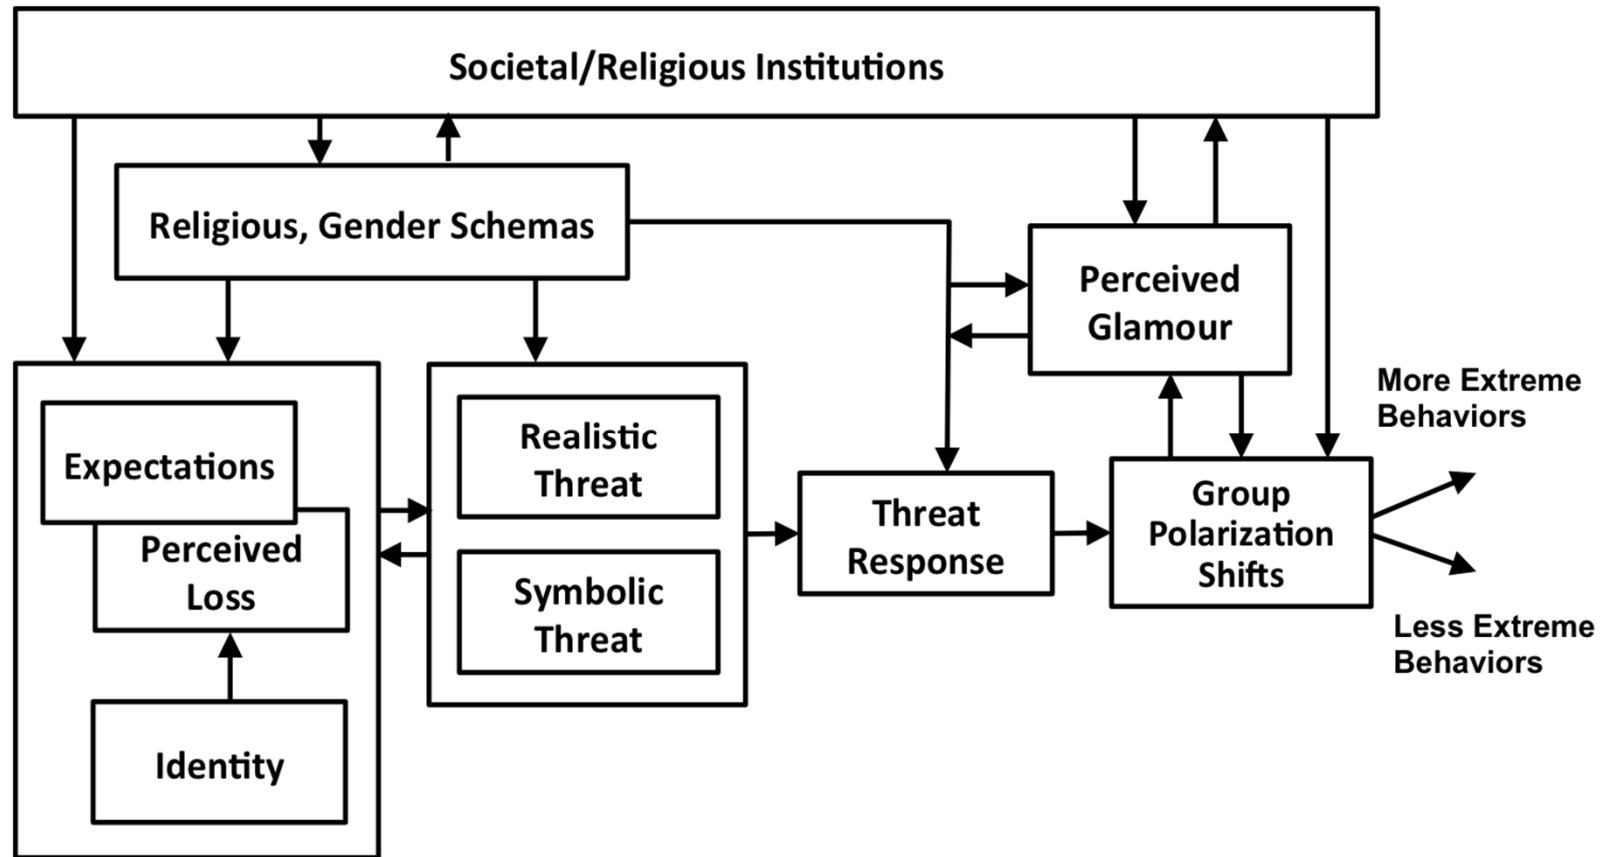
Societal/Religious Institutions

Religious, Gender Schemas

Perceived Glamour

Expectations

Perceived Loss

Identity

Realistic Threat

Symbolic Threat

Threat Response

Group Polarization Shifts

More Extreme Behaviors

Less Extreme Behaviors